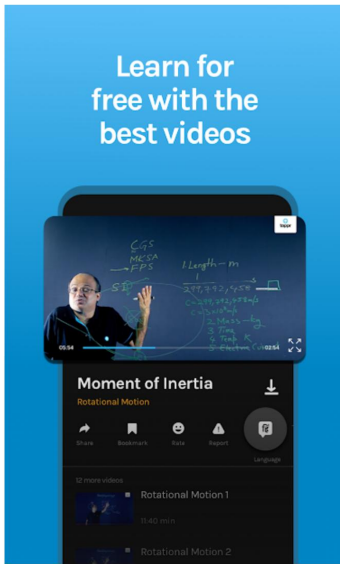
Learn for free with the best videos

CGS
MKSA
FPS
SI

1. Length → m
299,792,458
C = 299,792,458 m/s
2. Mass → kg
3. Time
4. Temp. K
5. Electric Cur.

05:54
02:54

Moment of Inertia

Rotational Motion

Share
Bookmark
Kota
Report
Language

12 more videos

Rotational Motion 1

11:40 min

Rotational Motion 2